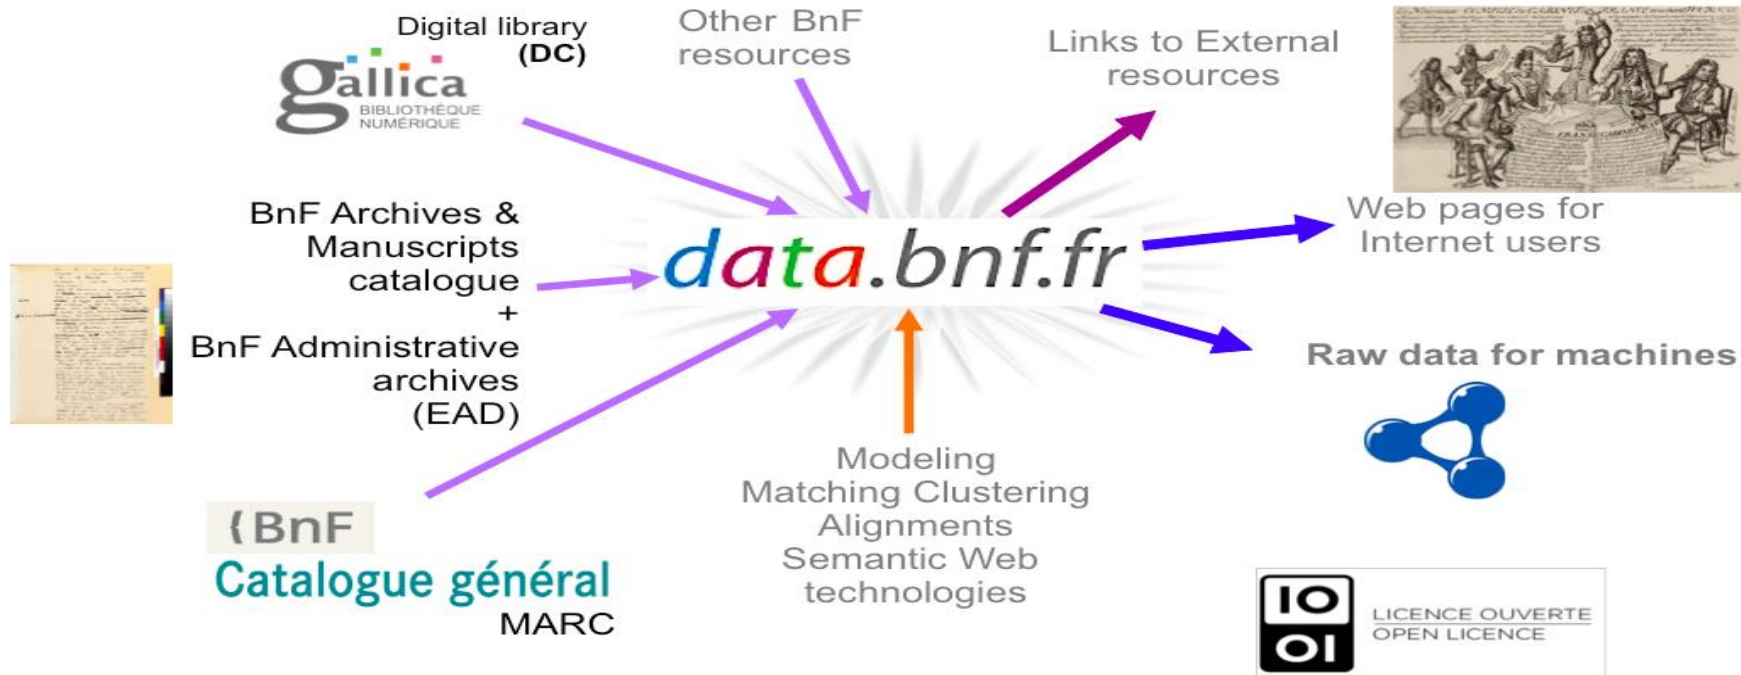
Digital library (DC)

gallica BIBLIOTHÈQUE NUMÉRIQUE

Other BnF resources

Links to External resources

BnF Archives & Manuscripts catalogue + BnF Administrative archives (EAD)

data.bnf.fr

Web pages for Internet users

Raw data for machines

{BnF Catalogue général MARC

Modeling Matching Clustering Alignments Semantic Web technologies

IO OI LICENCE OUVERTE OPEN LICENCE